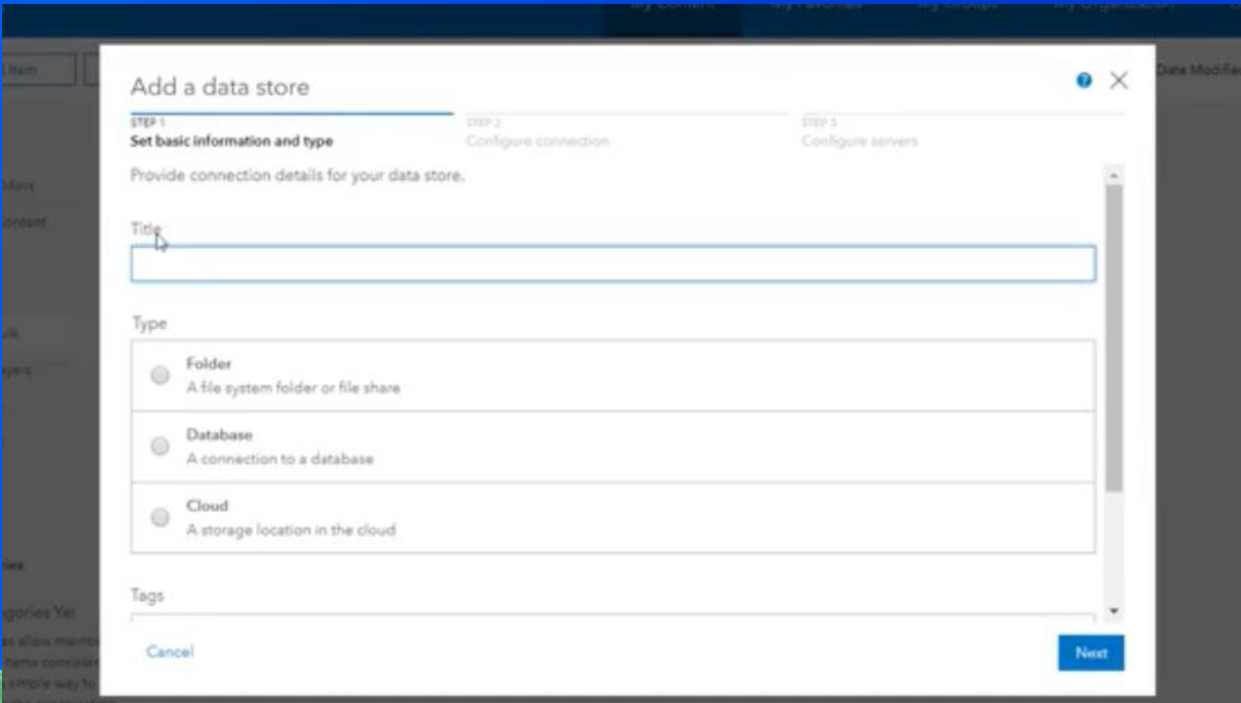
Add a data store

STEP 1
Set basic information and type

STEP 2
Configure connection

STEP 3
Configure servers

Provide connection details for your data store.

Title

Type

Folder
A file system folder or file share

Database
A connection to a database

Cloud
A storage location in the cloud

Tags

Cancel

Next

Date Modified